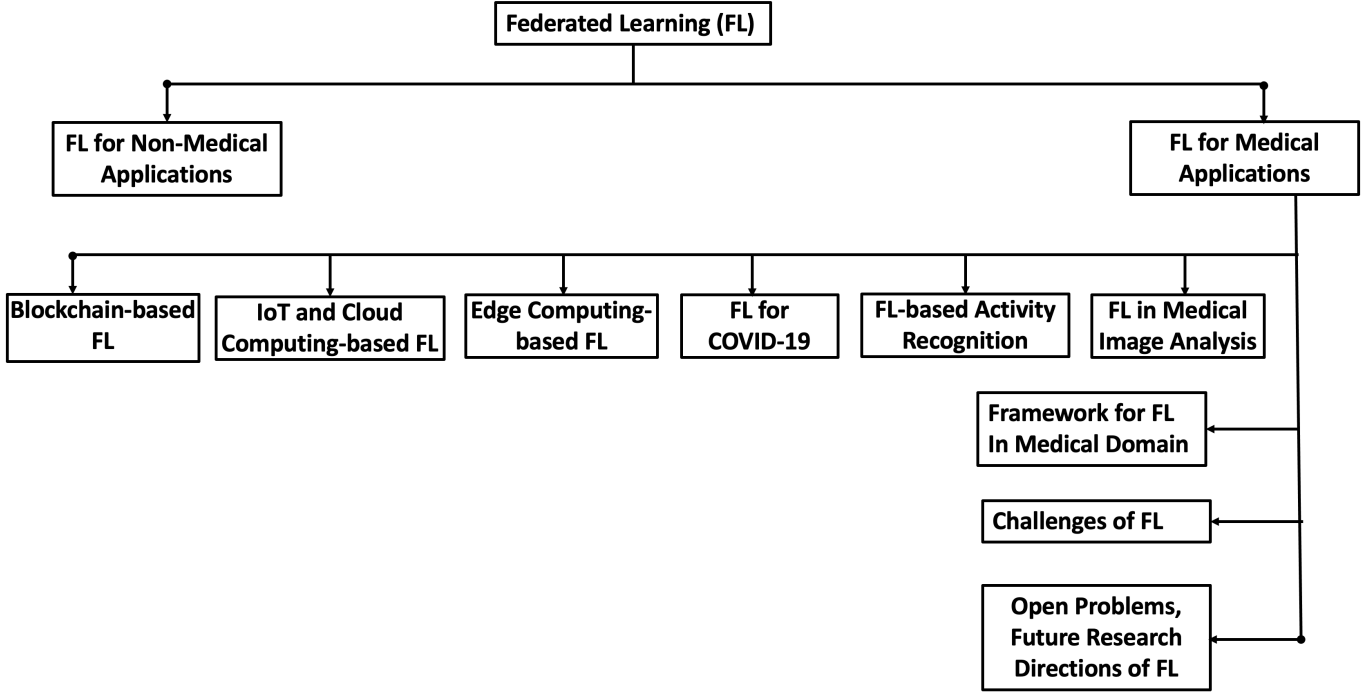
Federated Learning (FL)

FL for Non-Medical Applications

FL for Medical Applications

Blockchain-based FL

IoT and Cloud Computing-based FL

Edge Computing-based FL

FL for COVID-19

FL-based Activity Recognition

FL in Medical Image Analysis

Framework for FL In Medical Domain

Challenges of FL

Open Problems, Future Research Directions of FL